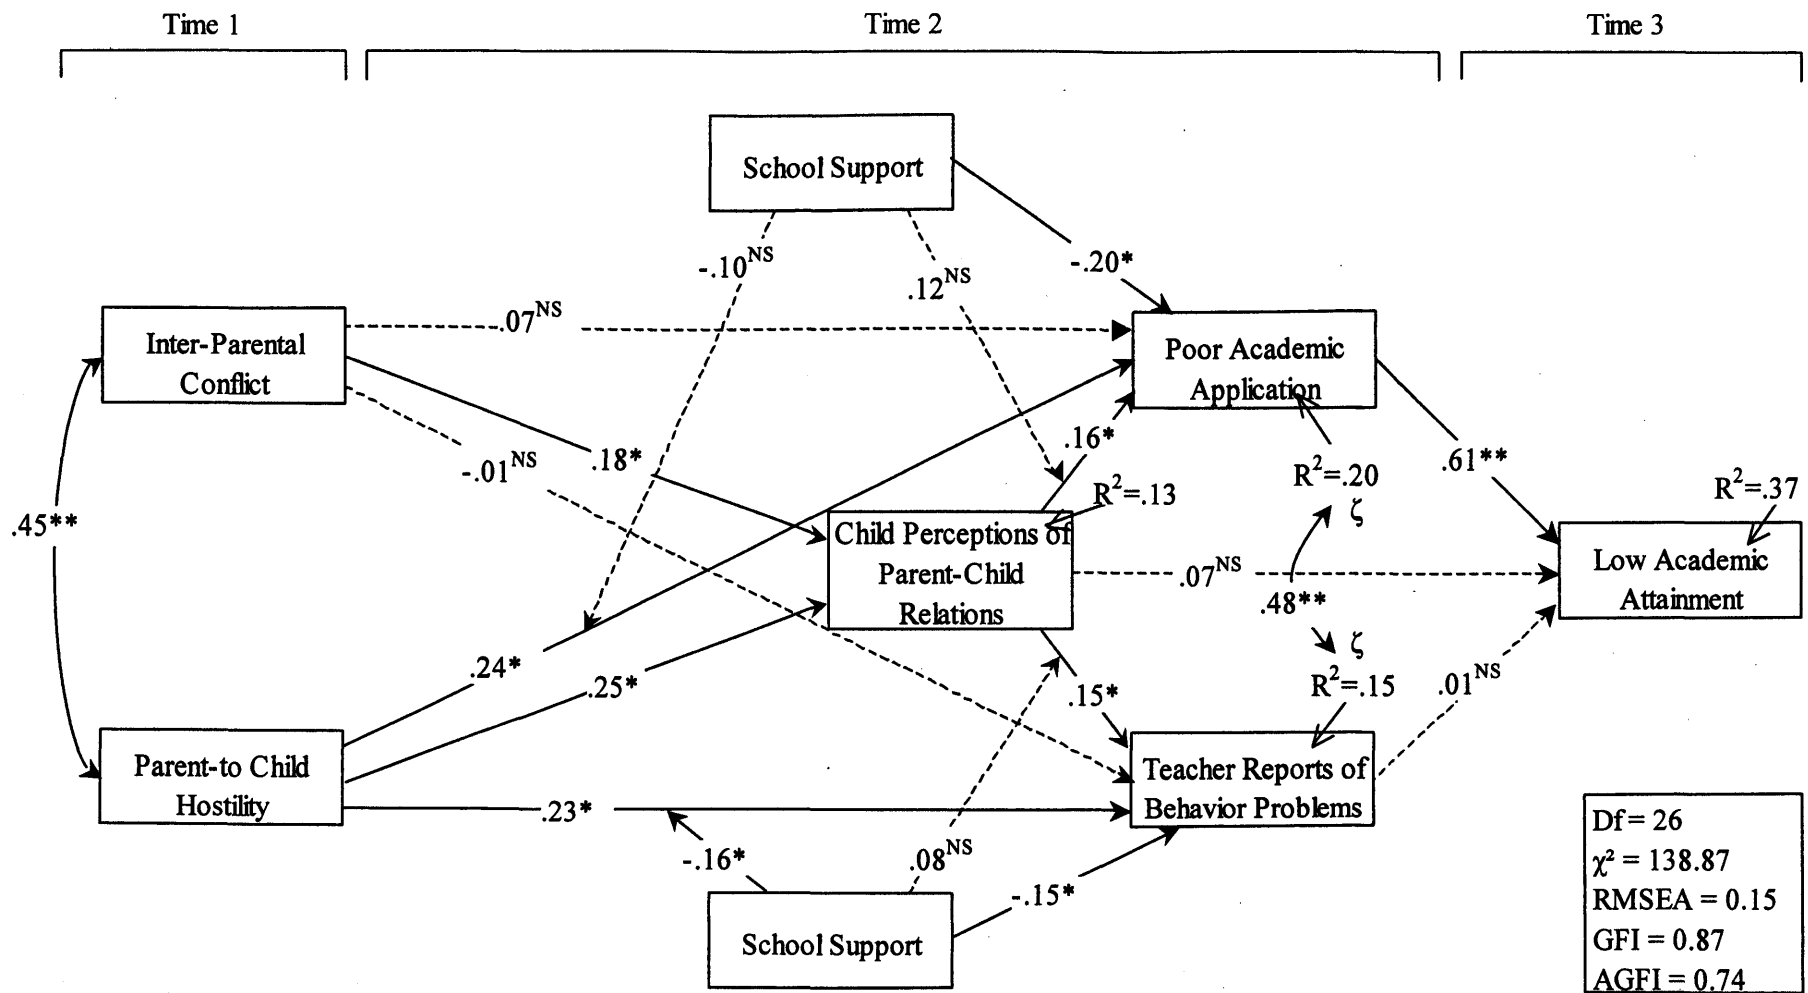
Time 1

Time 2

Time 3

School Support

$-.10^{NS}$

$.12^{NS}$

-.20*

Inter-Parental Conflict

$.07^{NS}$

Poor Academic Application

.16*

$-.01^{NS}$

.18*

$R^2=.13$

$R^2=.20$

ζ

.61**

$R^2=.37$

.45**

Child Perceptions of Parent-Child Relations

$.07^{NS}$

Low Academic Attainment

.48**

ζ

$R^2=.15$

.24*

.25*

.15*

$.01^{NS}$

Parent-to Child Hostility

.23*

Teacher Reports of Behavior Problems

-.16*

$.08^{NS}$

-.15*

School Support

Df= 26
$\chi^2$ = 138.87
RMSEA = 0.15
GFI = 0.87
AGFI = 0.74